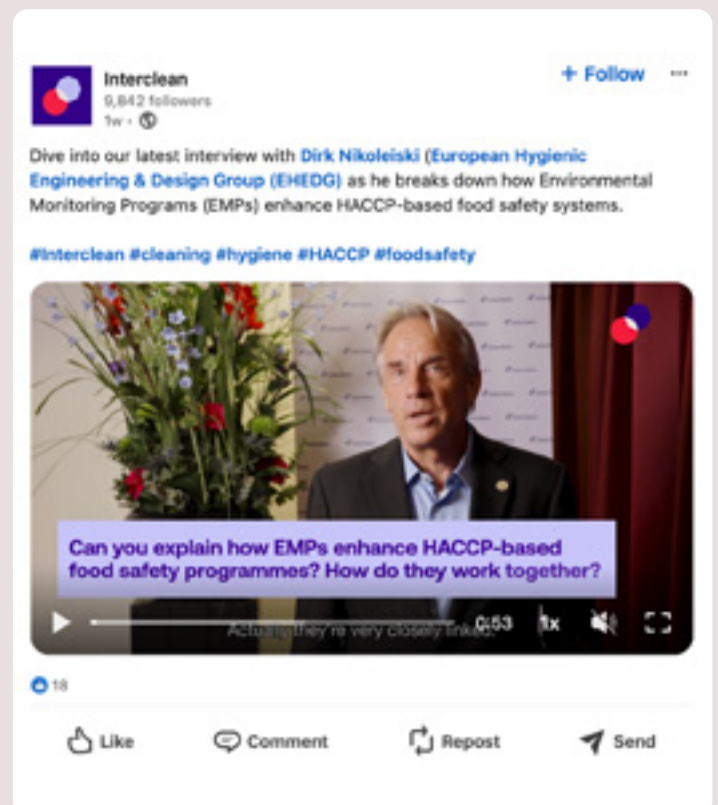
Interclean
9,842 followers
1w •

+ Follow

Dive into our latest interview with Dirk Nikoleiski (European Hygienic Engineering & Design Group (EHEDG) as he breaks down how Environmental Monitoring Programs (EMPs) enhance HACCP-based food safety systems.

#Interclean #cleaning #hygiene #HACCP #foodsafety

Can you explain how EMPs enhance HACCP-based food safety programmes? How do they work together?

Actually they're very closely linked.

0:53 1x

18

Like Comment Repost Send